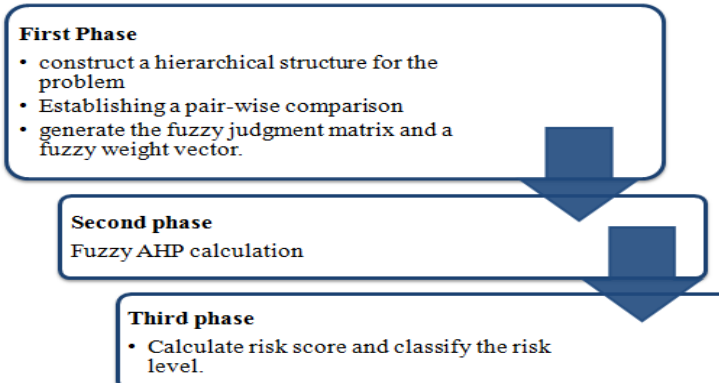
First Phase

- construct a hierarchical structure for the problem
- Establishing a pair-wise comparison
- generate the fuzzy judgment matrix and a fuzzy weight vector.

Second phase

Fuzzy AHP calculation

Third phase

- Calculate risk score and classify the risk level.